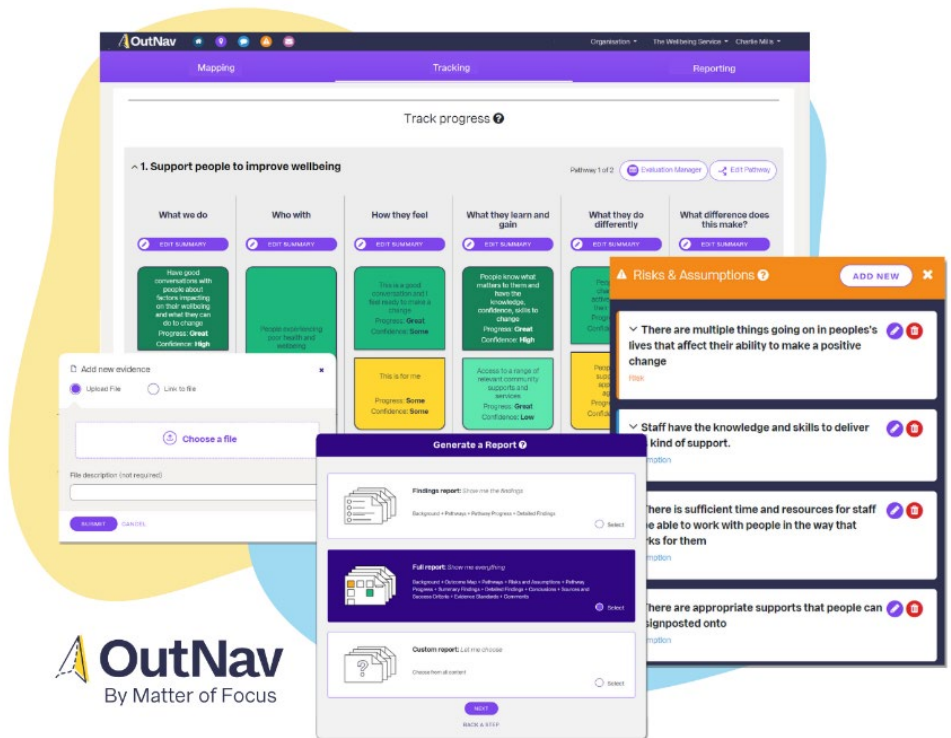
OutNav

Organisation ▾ The Wellbeing Service ▾ Charlie Mills ▾

Mapping Tracking Reporting

Track progress ?

^ 1. Support people to improve wellbeing

Pathway 1 of 2 Evaluation Manager Edit Pathway

What we do | Who with | How they feel | What they learn and gain | What they do differently | What difference does this make?

EDIT SUMMARY EDIT SUMMARY EDIT SUMMARY EDIT SUMMARY EDIT SUMMARY EDIT SUMMARY

Have good conversations with people about factors impacting on their wellbeing and what they can do to change
Progress: Great
Confidence: High

People experiencing poor health and wellbeing

This is a good conversation and I feel ready to make a change
Progress: Great
Confidence: Some

This is for me
Progress: Some
Confidence: Some

People know what matters to them and have the knowledge, confidence, skills to change
Progress: Great
Confidence: High

Access to a range of relevant community supports and services
Progress: Great
Confidence: Low

Add new evidence
Upload File Link to file
Choose a file
File description (not required)
SUBMIT CANCEL

Generate a Report ?

Findings report: Show me the findings
Background • Pathways • Pathway Progress • Detailed Findings
Select

Full report: Show me everything
Background • Outcome Map • Pathways • Risks and Assumptions • Pathway Progress • Summary Findings • Detailed Findings • Conclusions • Sources and Success Criteria • Evidence Standards • Comments
Select

Custom report: Let me choose
Choose from all content
Select

NEXT
BACK A STEP

Risks & Assumptions ? ADD NEW ×

There are multiple things going on in peoples's lives that affect their ability to make a positive change
Risk

Staff have the knowledge and skills to deliver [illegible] kind of support.
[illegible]mption

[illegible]here is sufficient time and resources for staff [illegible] be able to work with people in the way that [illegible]rks for them
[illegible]mption

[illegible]here are appropriate supports that people can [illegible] signposted onto
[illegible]mption

OutNav
By Matter of Focus